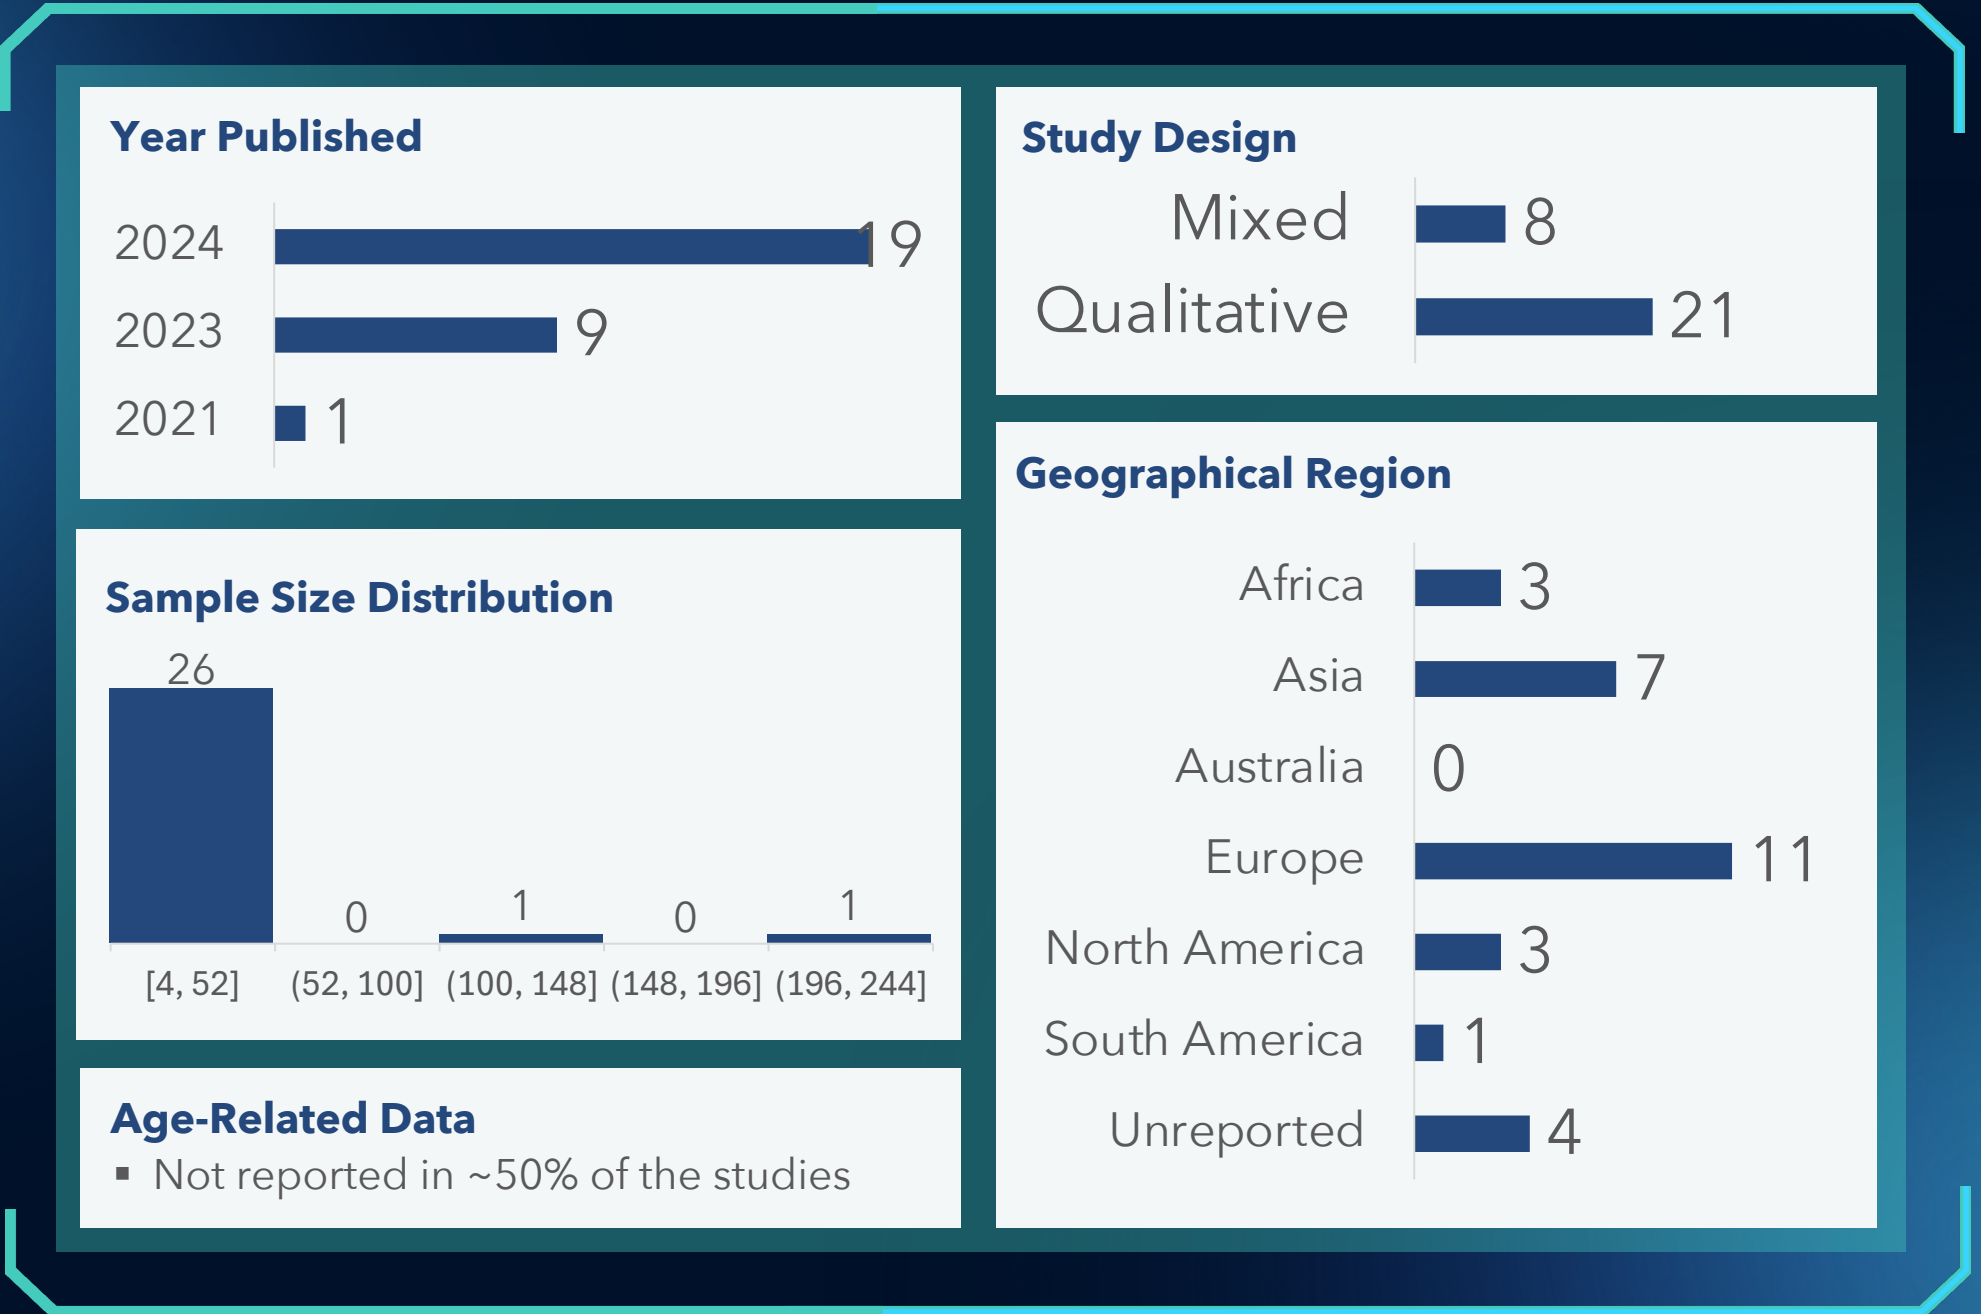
Year Published

2024 19
2023 9
2021 1

Study Design

Mixed 8
Qualitative 21

Sample Size Distribution

26
0
1
0
1
[4, 52] (52, 100] (100, 148] (148, 196] (196, 244]

Geographical Region

Africa 3
Asia 7
Australia 0
Europe 11
North America 3
South America 1
Unreported 4

Age-Related Data
▪ Not reported in ~50% of the studies